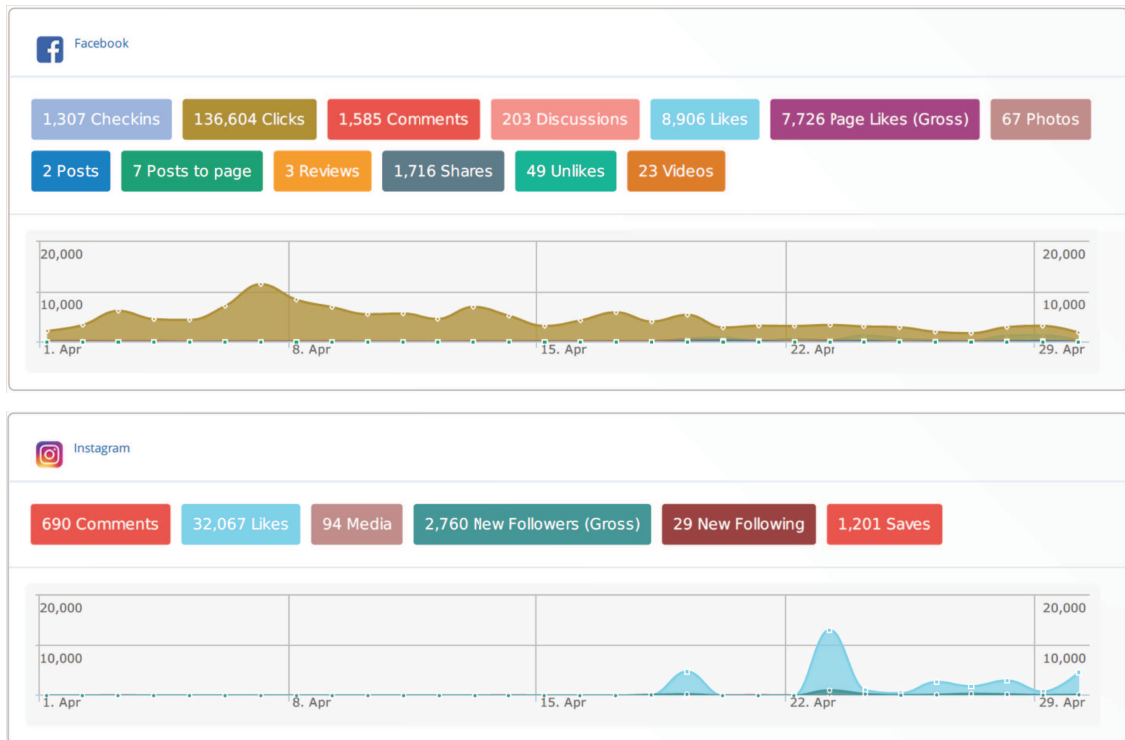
Facebook

1,307 Checkins 136,604 Clicks 1,585 Comments 203 Discussions 8,906 Likes 7,726 Page Likes (Gross) 67 Photos
2 Posts 7 Posts to page 3 Reviews 1,716 Shares 49 Unlikes 23 Videos

20,000
10,000
20,000
10,000
1. Apr 8. Apr 15. Apr 22. Apr 29. Apr

Instagram

690 Comments 32,067 Likes 94 Media 2,760 New Followers (Gross) 29 New Following 1,201 Saves

20,000
10,000
20,000
10,000
1. Apr 8. Apr 15. Apr 22. Apr 29. Apr